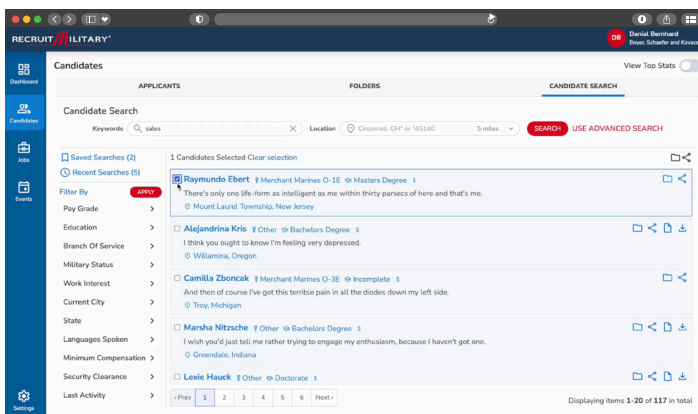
RECRUIT MILITARY

DB Danial Bernhard
Boyer, Schaefer and Kovacek

Dashboard
Candidates
Jobs
Events
Settings

Candidates

View Top Stats

APPLICANTS
FOLDERS
CANDIDATE SEARCH

Candidate Search

Keywords sales
Location Cincinnati, OH" or "45140
5 miles
SEARCH
USE ADVANCED SEARCH

Saved Searches (2)
Recent Searches (5)

Filter By
APPLY
Pay Grade
Education
Branch Of Service
Military Status
Work Interest
Current City
State
Languages Spoken
Minimum Compensation
Security Clearance
Last Activity

1 Candidates Selected Clear selection

Raymundo Ebert Merchant Marines O-1E Masters Degree $
There's only one life-form as intelligent as me within thirty parsecs of here and that's me.
Mount Laurel Township, New Jersey

Alejandrina Kris Other Bachelors Degree $
I think you ought to know I'm feeling very depressed.
Willamina, Oregon

Camilla Zboncak Merchant Marines O-3E Incomplete $
And then of course I've got this terrible pain in all the diodes down my left side.
Troy, Michigan

Marsha Nitzsche Other Bachelors Degree $
I wish you'd just tell me rather trying to engage my enthusiasm, because I haven't got one.
Greendale, Indiana

Lexie Hauck Other Doctorate $

‹ Prev 1 2 3 4 5 6 Next ›

Displaying items 1-20 of 117 in total